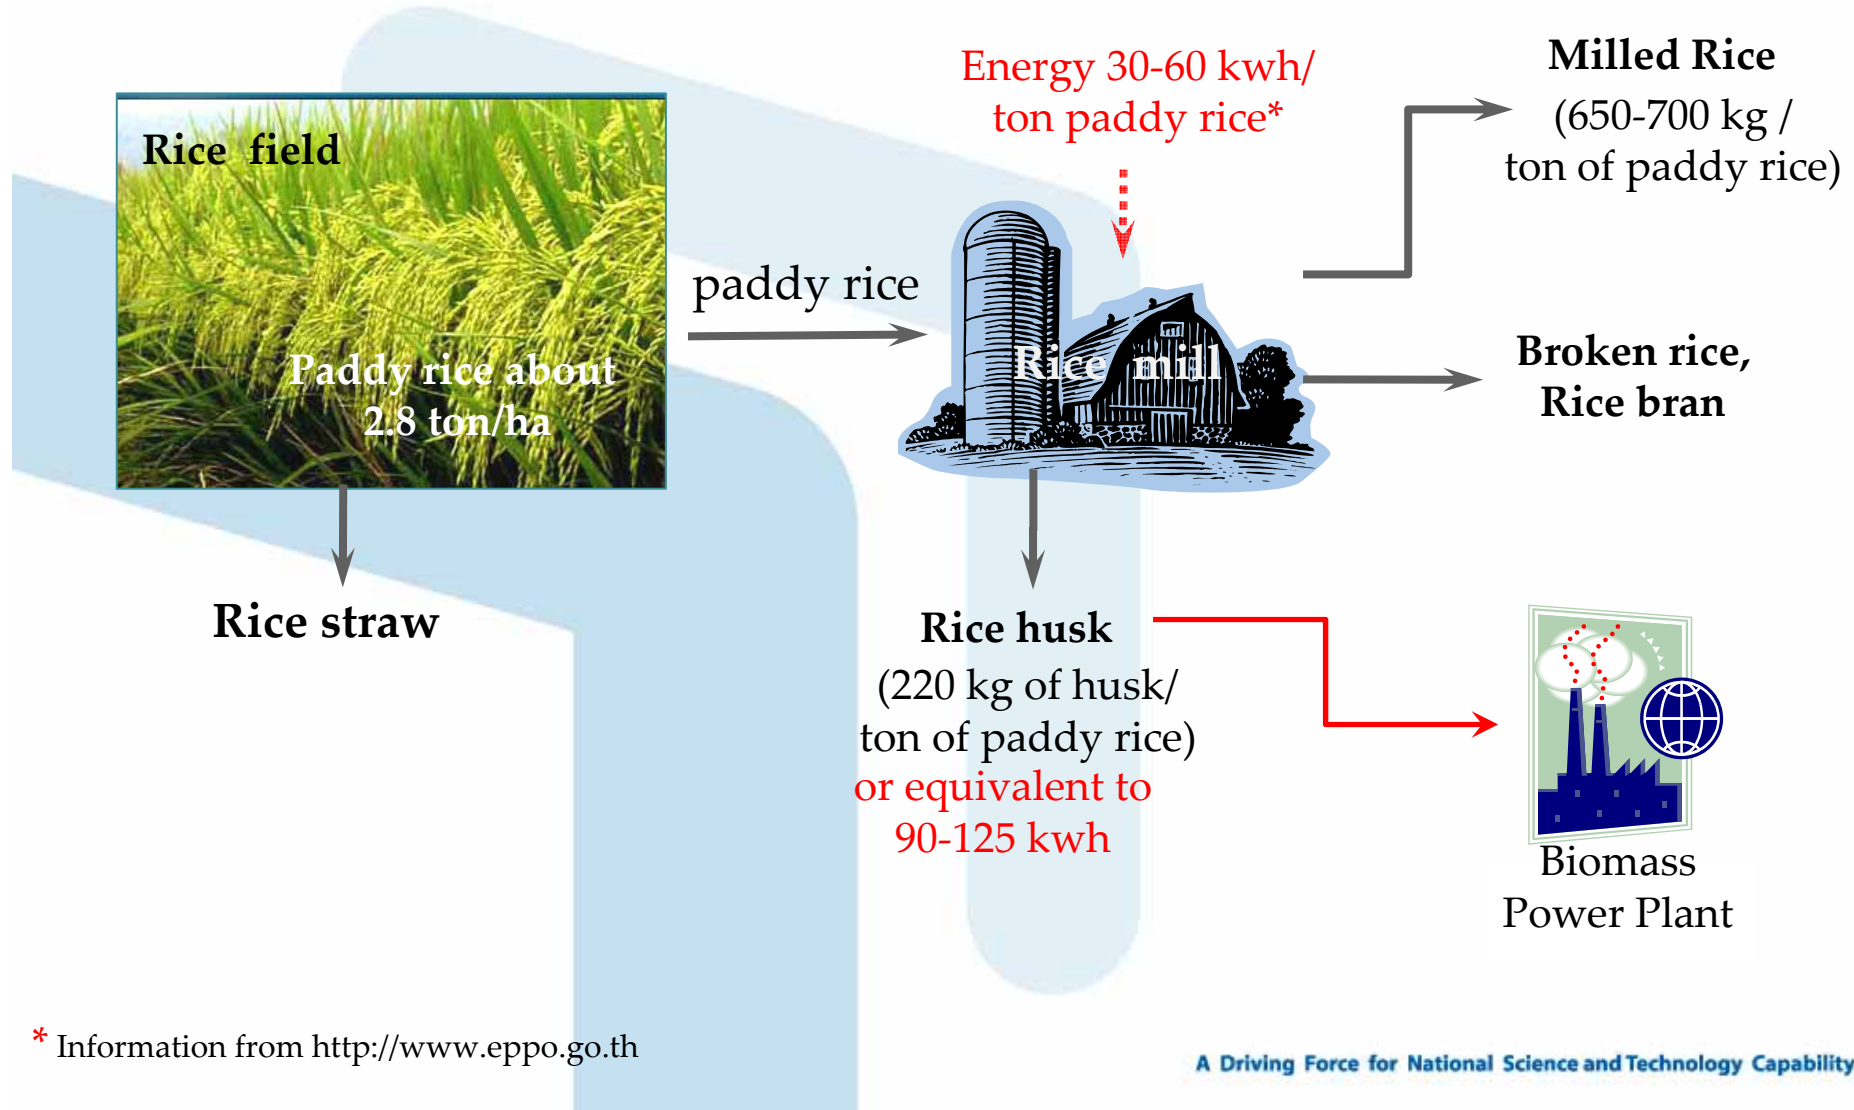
Rice field

Paddy rice about 2.8 ton/ha

paddy rice

Energy 30-60 kwh/ ton paddy rice*

Rice mill

Milled Rice
(650-700 kg / ton of paddy rice)

Broken rice, Rice bran

Rice straw

Rice husk
(220 kg of husk/ ton of paddy rice)
or equivalent to 90-125 kwh

Biomass Power Plant

* Information from http://www.eppo.go.th

A Driving Force for National Science and Technology Capability